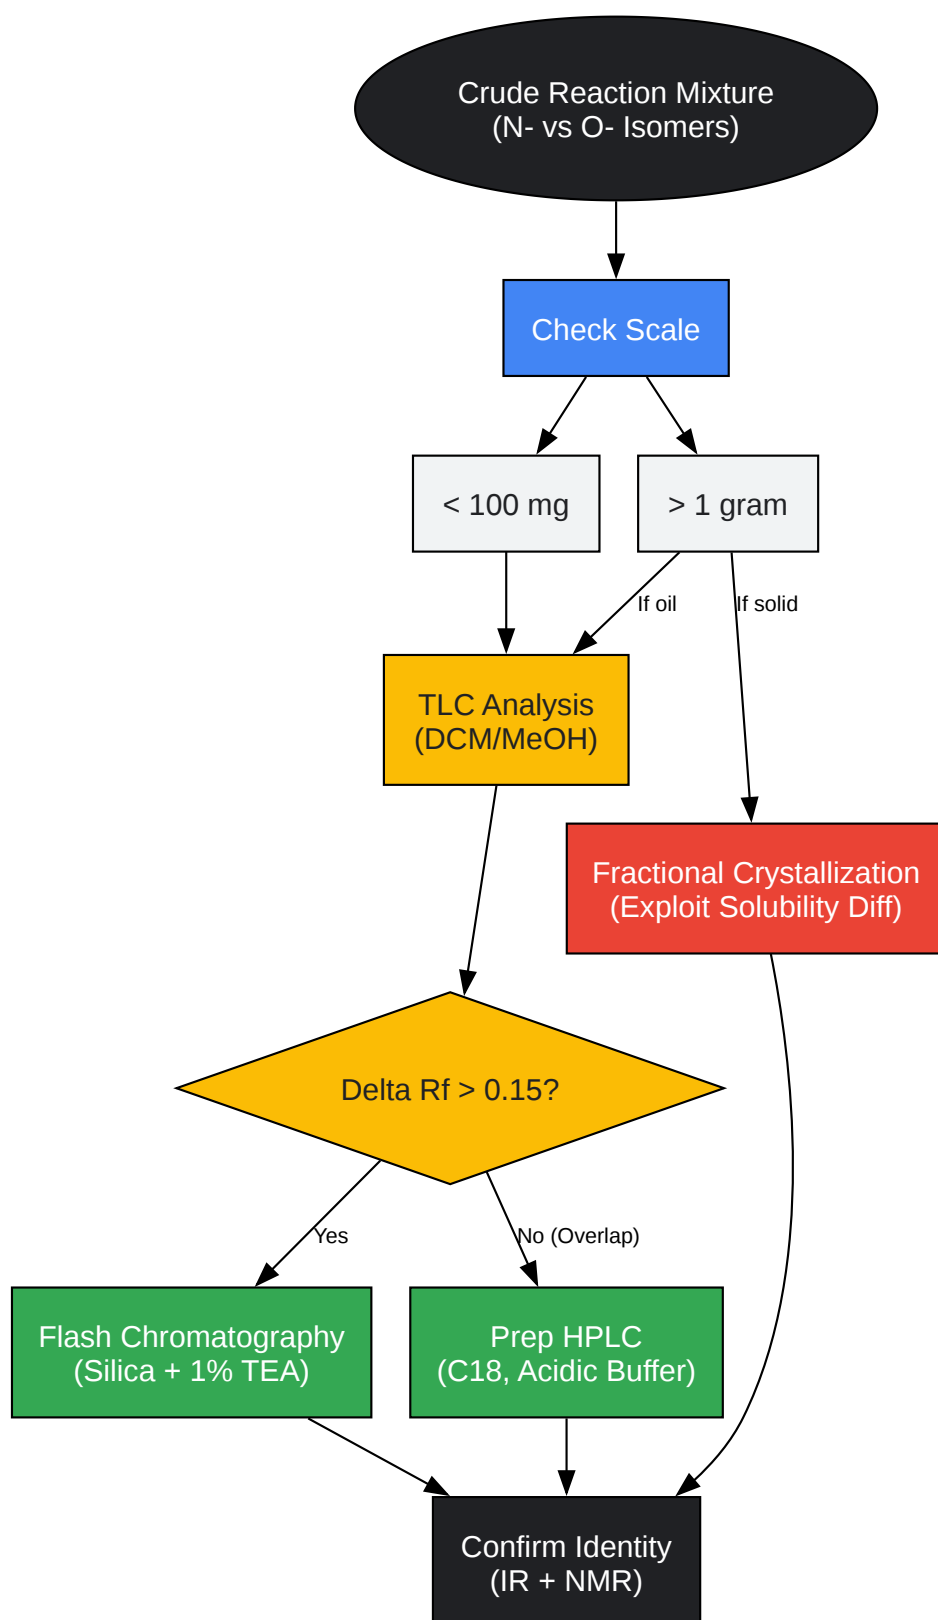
Crude Reaction Mixture
(N- vs O- Isomers)

Check Scale

< 100 mg

> 1 gram

If oil

If solid

TLC Analysis
(DCM/MeOH)

Fractional Crystallization
(Exploit Solubility Diff)

Delta Rf > 0.15?

Yes

No (Overlap)

Flash Chromatography
(Silica + 1% TEA)

Prep HPLC
(C18, Acidic Buffer)

Confirm Identity
(IR + NMR)